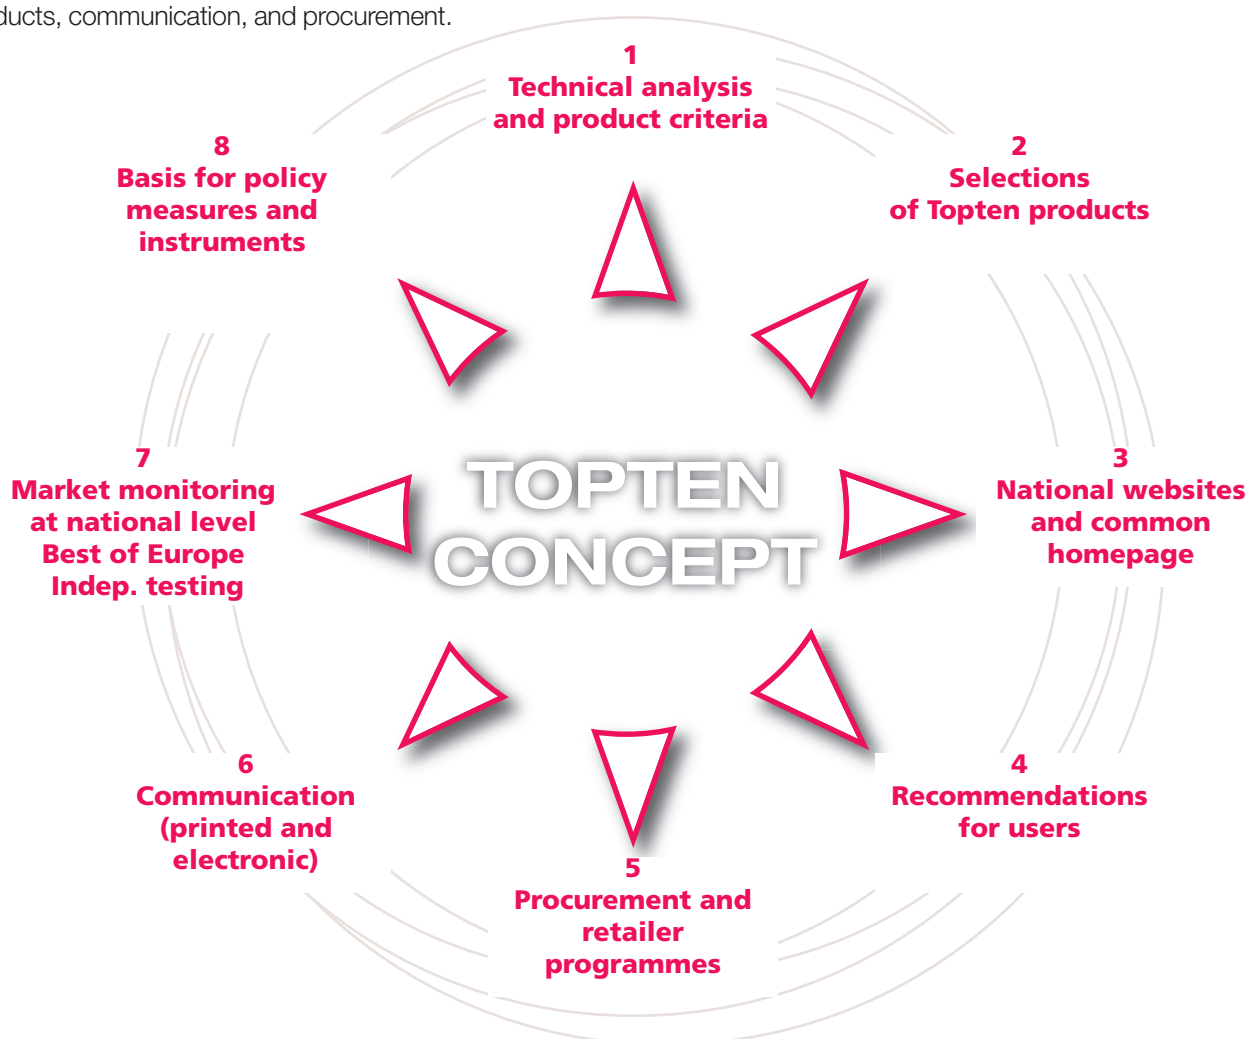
ducts, communication, and procurement.

1
Technical analysis and product criteria

2
Selections of Topten products

3
National websites and common homepage

4
Recommendations for users

5
Procurement and retailer programmes

6
Communication (printed and electronic)

7
Market monitoring at national level Best of Europe Indep. testing

8
Basis for policy measures and instruments

TOPTEN CONCEPT